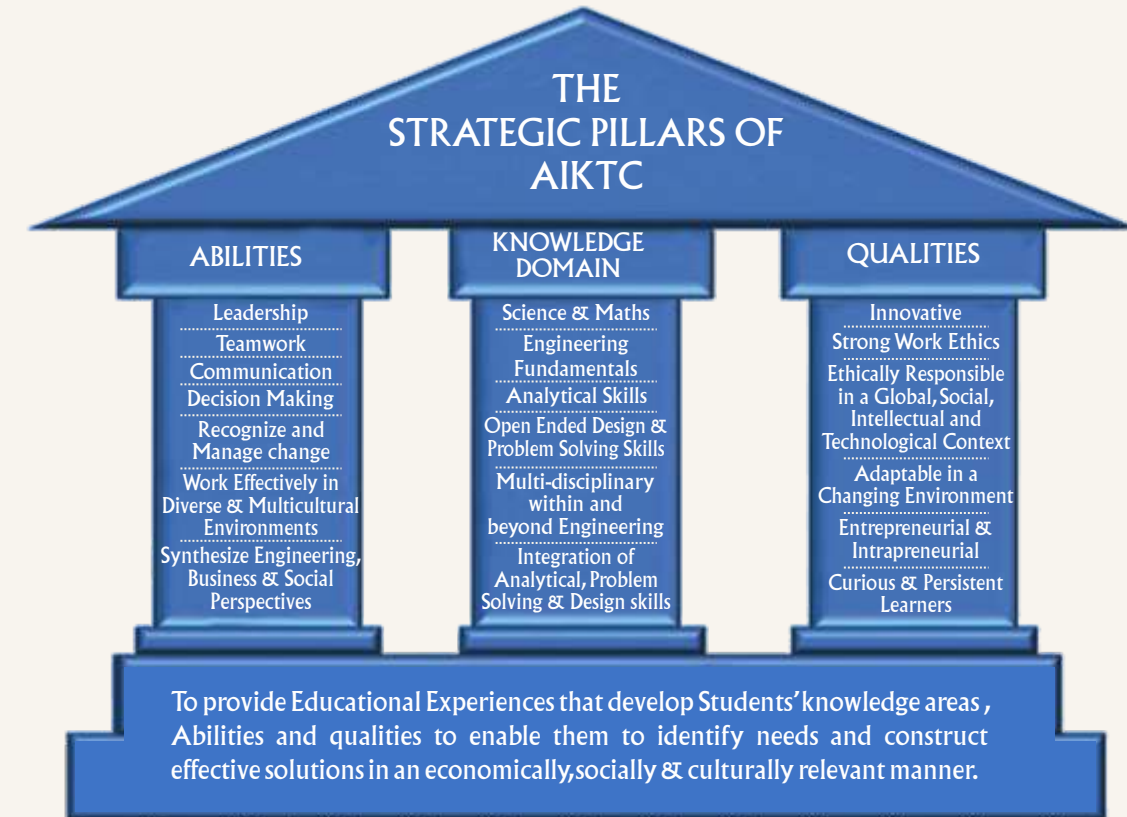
THE
STRATEGIC PILLARS OF
AIKTC

ABILITIES

Leadership
Teamwork
Communication
Decision Making
Recognize and Manage change
Work Effectively in Diverse & Multicultural Environments
Synthesize Engineering, Business & Social Perspectives

KNOWLEDGE DOMAIN

Science & Maths
Engineering Fundamentals
Analytical Skills
Open Ended Design & Problem Solving Skills
Multi-disciplinary within and beyond Engineering
Integration of Analytical, Problem Solving & Design skills

QUALITIES

Innovative
Strong Work Ethics
Ethically Responsible in a Global, Social, Intellectual and Technological Context
Adaptable in a Changing Environment
Entrepreneurial & Intrapreneurial
Curious & Persistent Learners

To provide Educational Experiences that develop Students' knowledge areas , Abilities and qualities to enable them to identify needs and construct effective solutions in an economically,socially & culturally relevant manner.